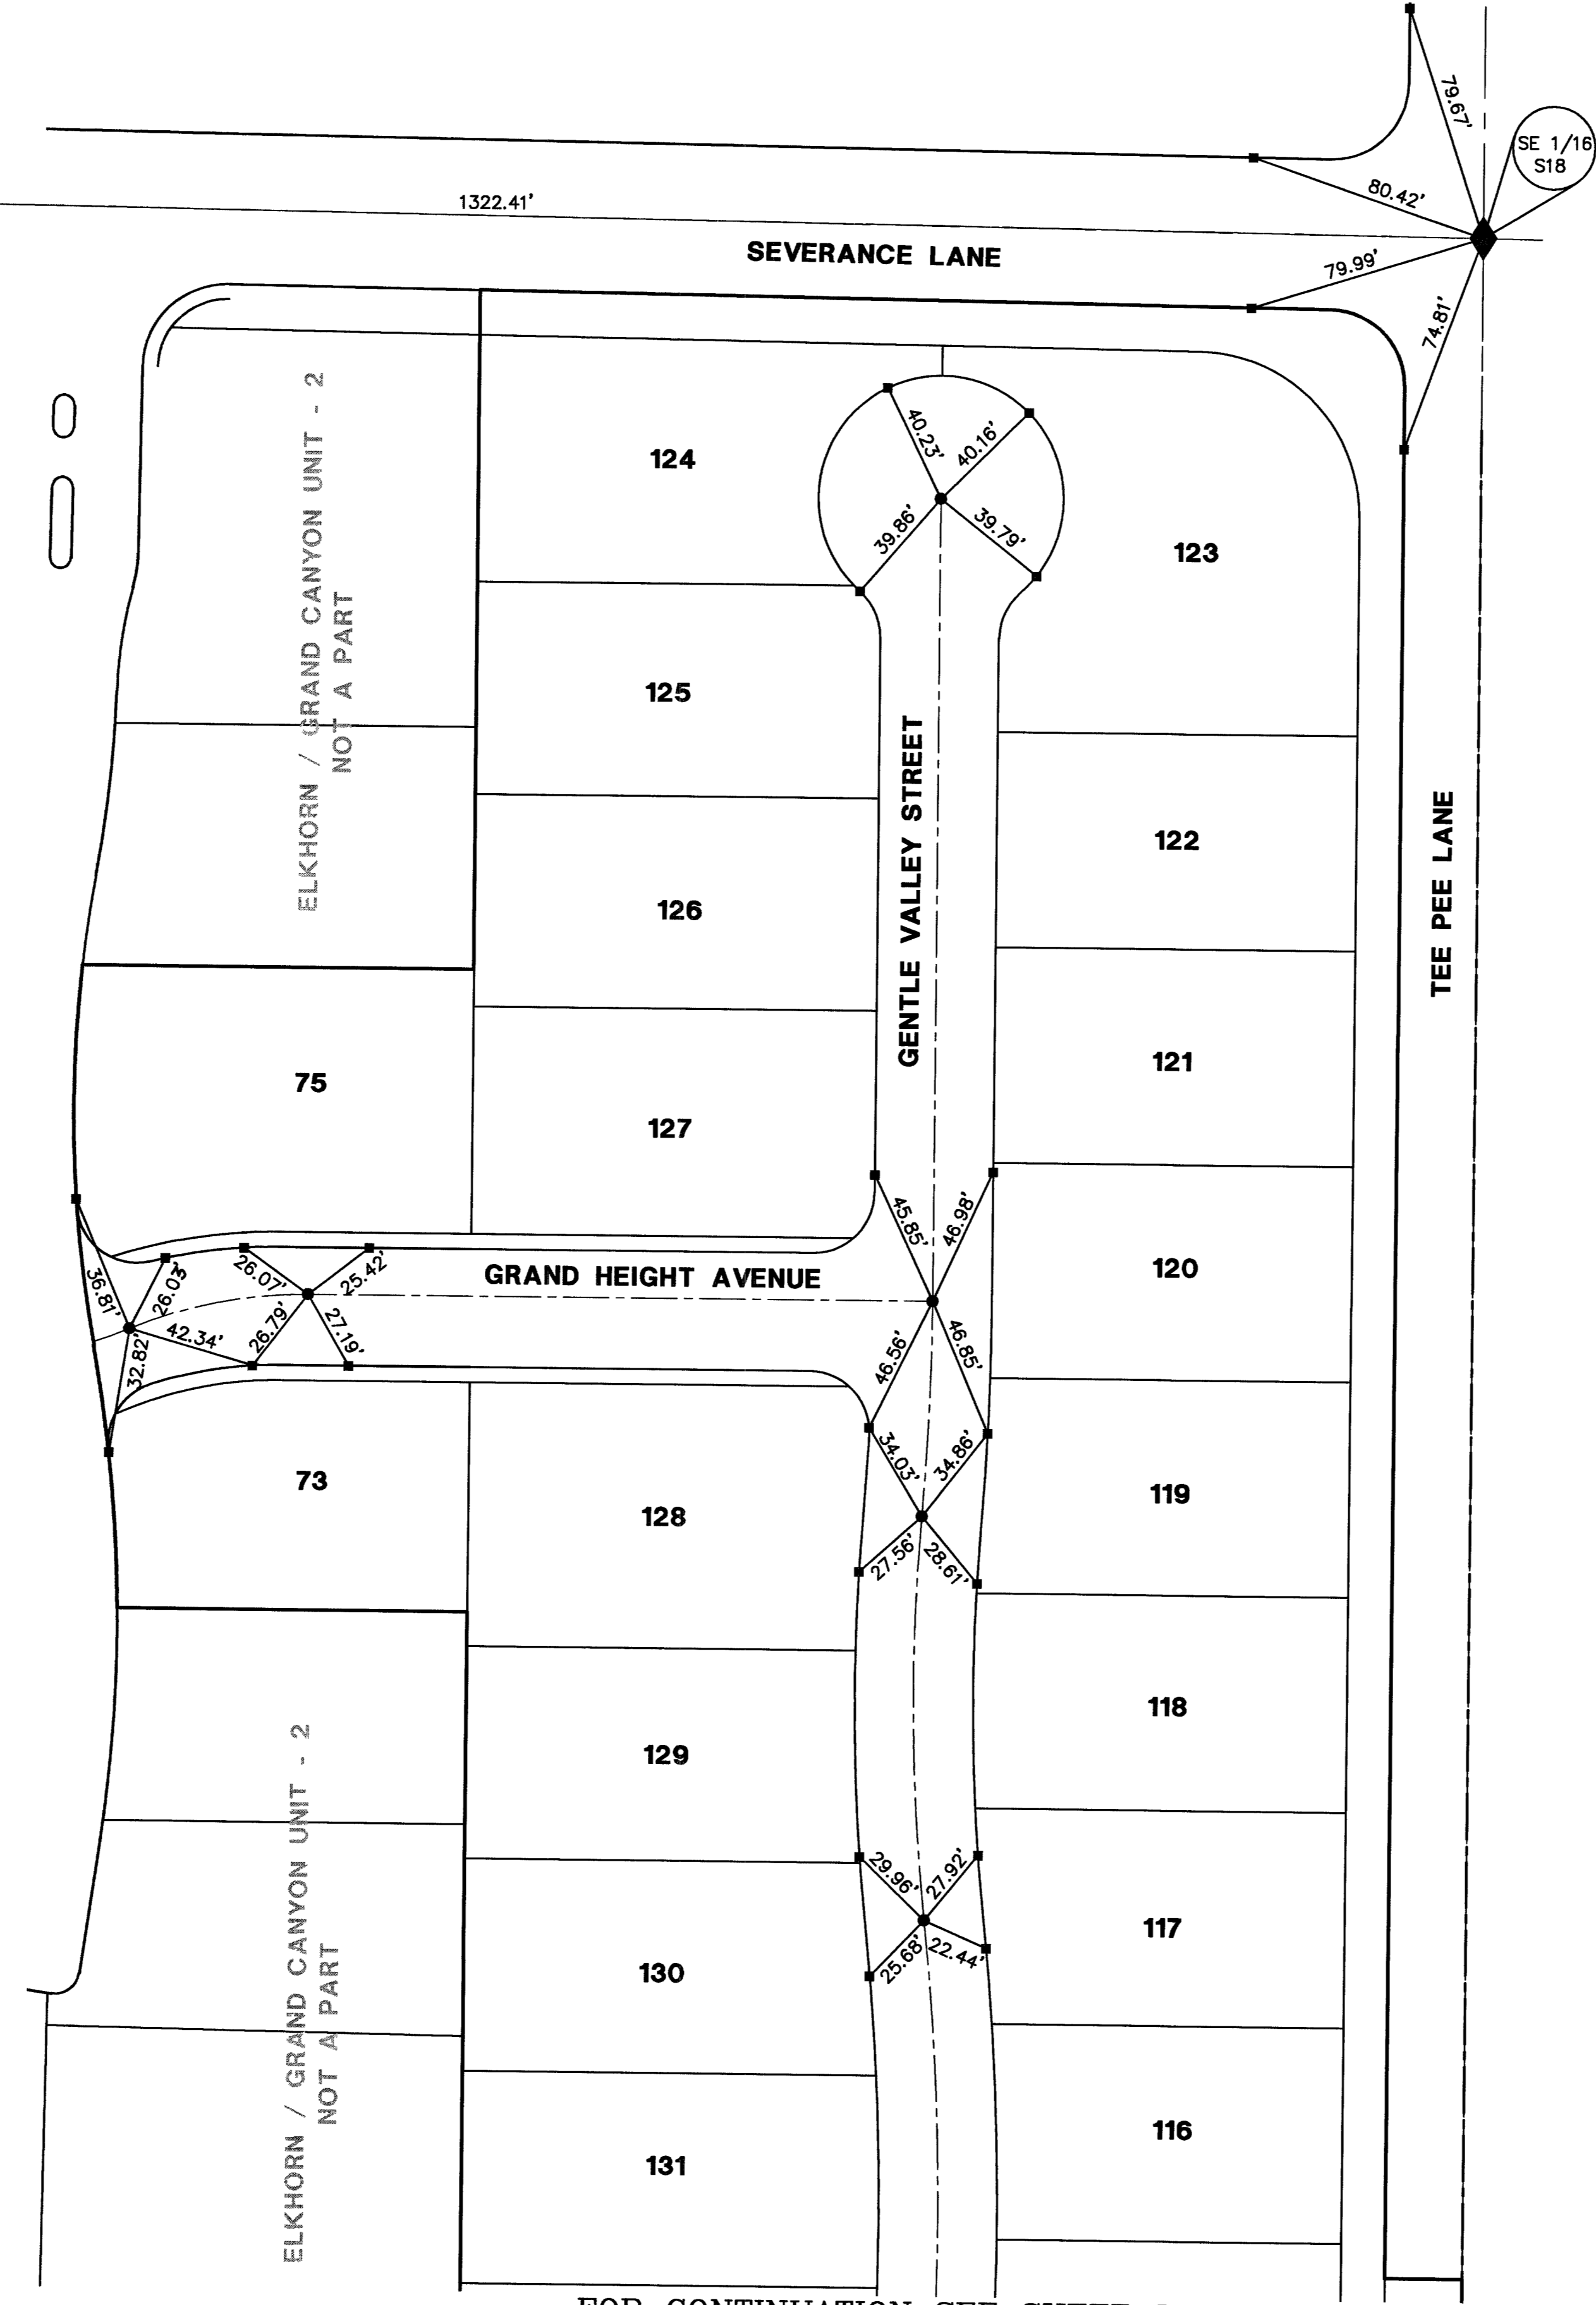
79.67'
SE 1/16
S18
80.42'
1322.41'
SEVERANCE LANE
79.99'
74.81'
ELKHORN / GRAND CANYON UNIT - 2
NOT A PART
124
40.23'
40.16'
39.86'
39.79'
123
125
GENTLE VALLEY STREET
122
TEE PEE LANE
126
121
75
127
45.85'
46.98'
120
36.81'
26.03'
26.07'
25.42'
GRAND HEIGHT AVENUE
42.34'
26.79'
27.19'
32.82'
46.56'
46.85'
34.03'
34.86'
73
128
119
27.56'
28.61'
118
ELKHORN / GRAND CANYON UNIT - 2
NOT A PART
129
29.96'
27.92'
117
130
25.68'
22.44'
116
131
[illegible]